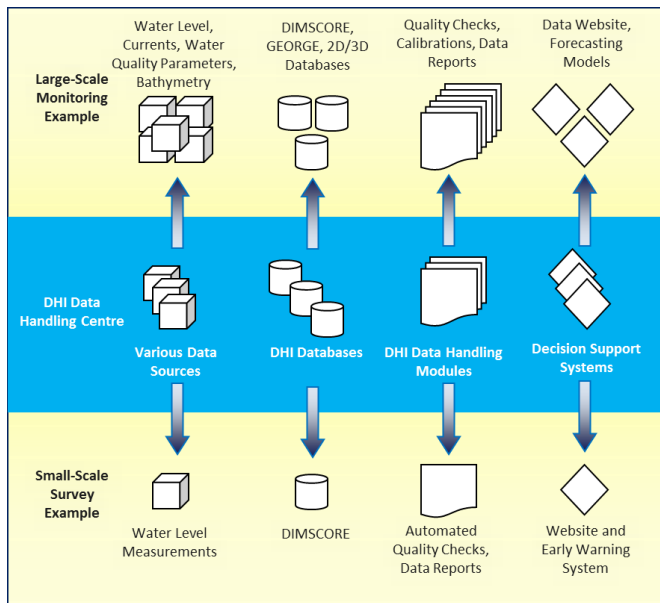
Large-Scale Monitoring Example

Water Level, Currents, Water Quality Parameters, Bathymetry

DIMSCORE, GEORGE, 2D/3D Databases

Quality Checks, Calibrations, Data Reports

Data Website, Forecasting Models

DHI Data Handling Centre

Various Data Sources

DHI Databases

DHI Data Handling Modules

Decision Support Systems

Small-Scale Survey Example

Water Level Measurements

DIMSCORE

Automated Quality Checks, Data Reports

Website and Early Warning System